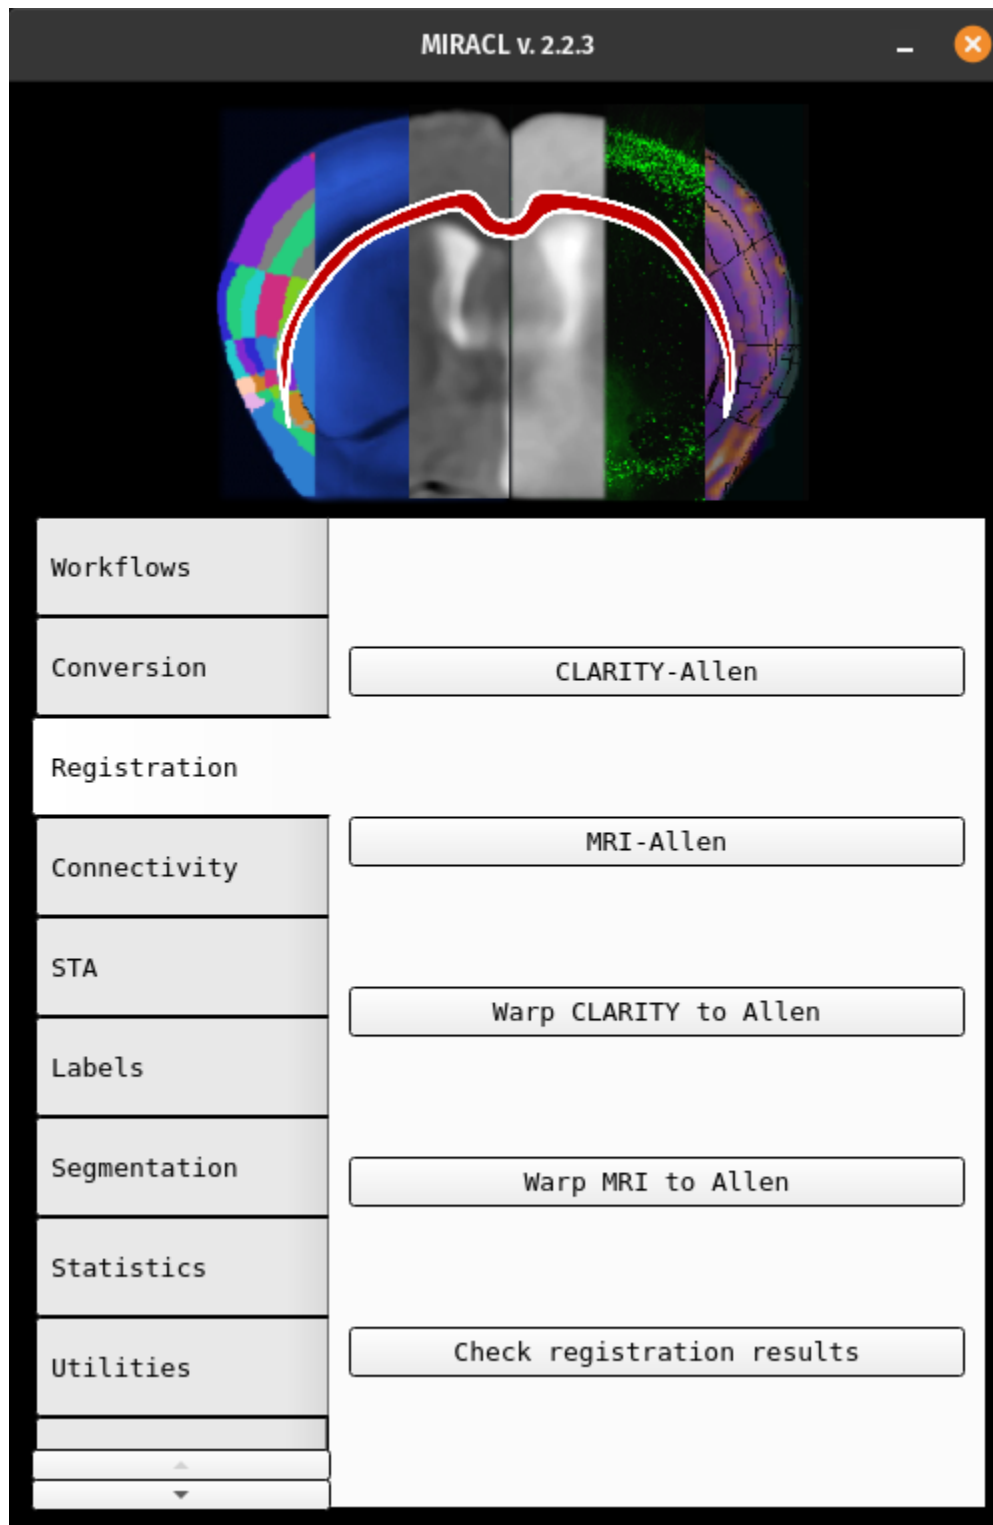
MIRACL v. 2.2.3

Workflows

Conversion

Registration

Connectivity

STA

Labels

Segmentation

Statistics

Utilities

CLARITY-Allen

MRI-Allen

Warp CLARITY to Allen

Warp MRI to Allen

Check registration results